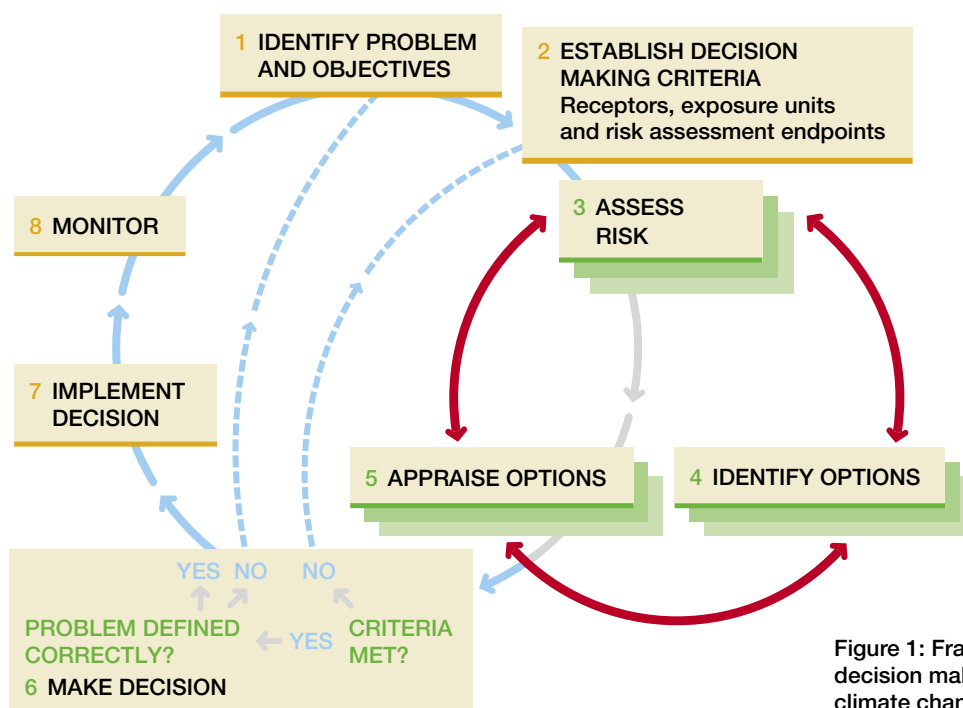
1 IDENTIFY PROBLEM AND OBJECTIVES

2 ESTABLISH DECISION MAKING CRITERIA
Receptors, exposure units and risk assessment endpoints

3 ASSESS RISK

8 MONITOR

7 IMPLEMENT DECISION

5 APPRAISE OPTIONS

4 IDENTIFY OPTIONS

YES NO NO

PROBLEM DEFINED CORRECTLY? YES CRITERIA MET?

6 MAKE DECISION

Figure 1: Fra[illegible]
decision ma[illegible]
climate char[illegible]